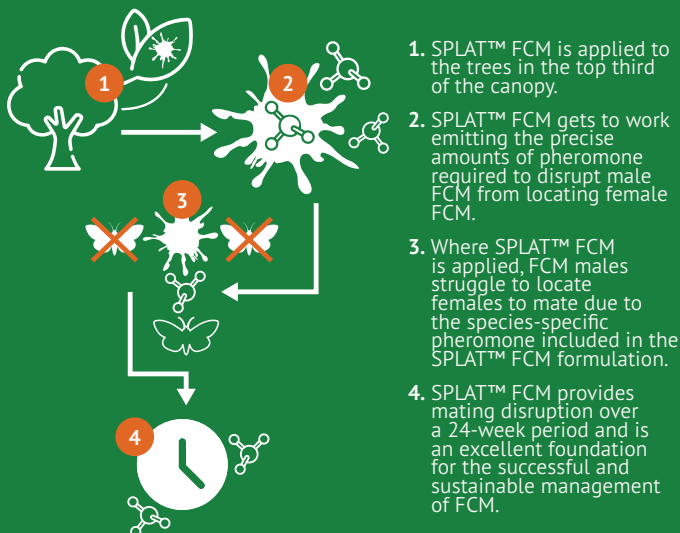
1

2

3

4

1. SPLAT™ FCM is applied to the trees in the top third of the canopy.

2. SPLAT™ FCM gets to work emitting the precise amounts of pheromone required to disrupt male FCM from locating female FCM.

3. Where SPLAT™ FCM is applied, FCM males struggle to locate females to mate due to the species-specific pheromone included in the SPLAT™ FCM formulation.

4. SPLAT™ FCM provides mating disruption over a 24-week period and is an excellent foundation for the successful and sustainable management of FCM.